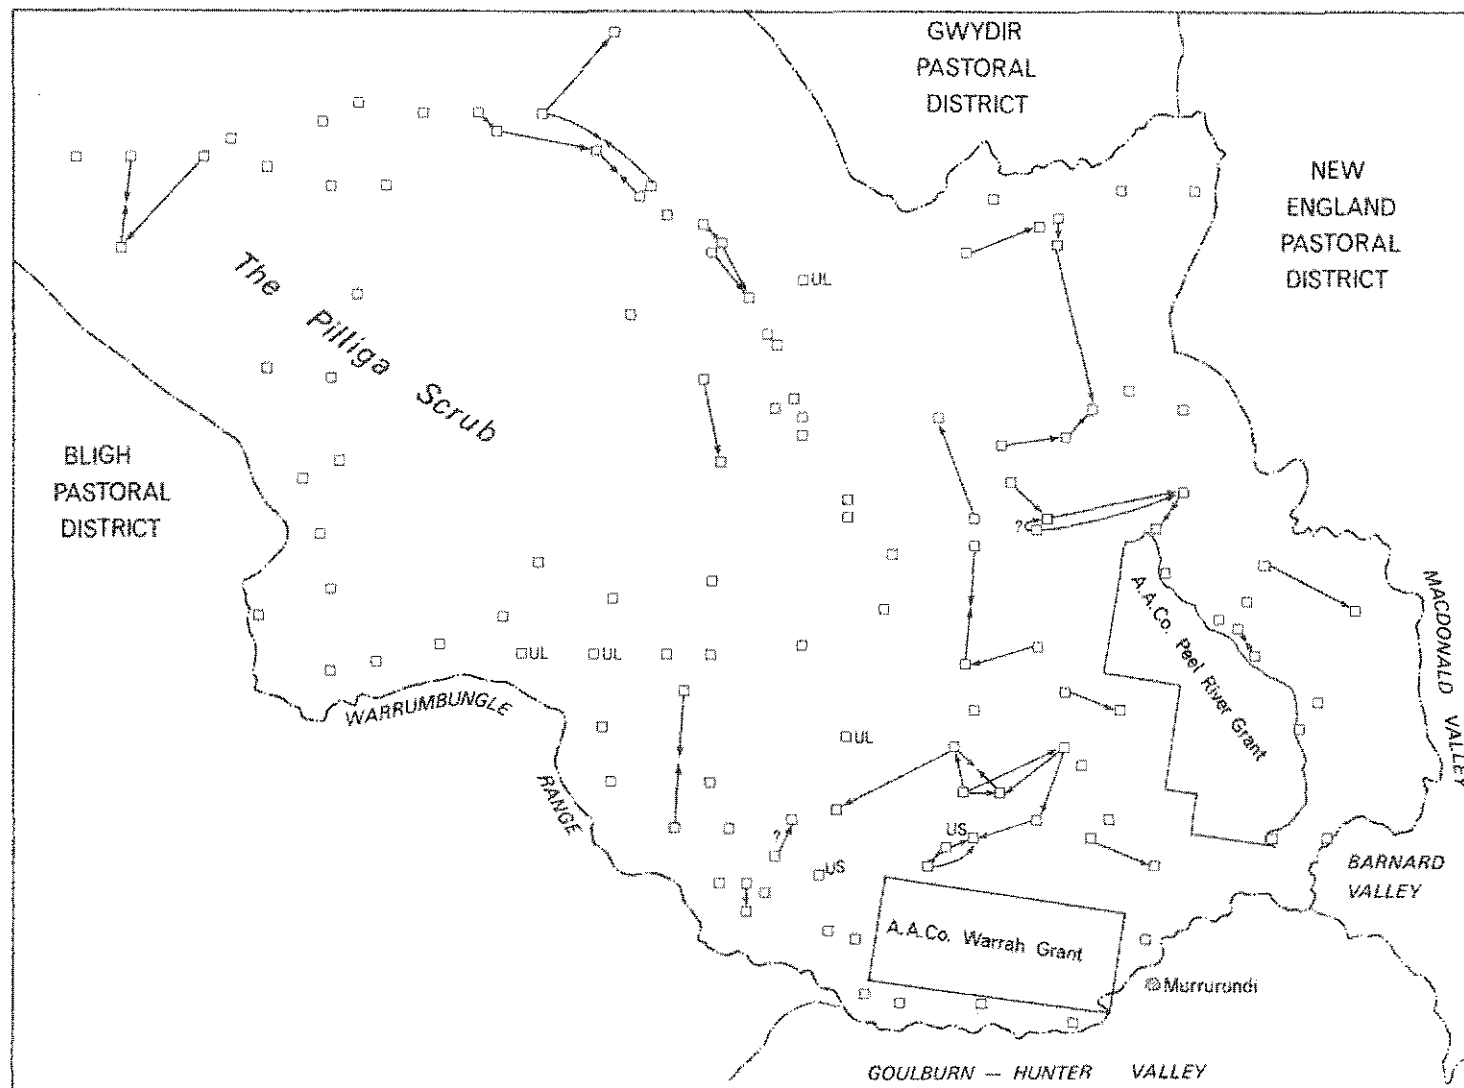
GWYDIR PASTORAL DISTRICT

NEW ENGLAND PASTORAL DISTRICT

The Pilliga Scrub

UL

BLIGH PASTORAL DISTRICT

?

A.A.Co. Peel River Grant

MACDONALD VALLEY

UL UL

WARRUMBUNGLE RANGE

UL

US

?

US

BARNARD VALLEY

A.A.Co. Warrah Grant

Murrurundi

GOULBURN — HUNTER VALLEY